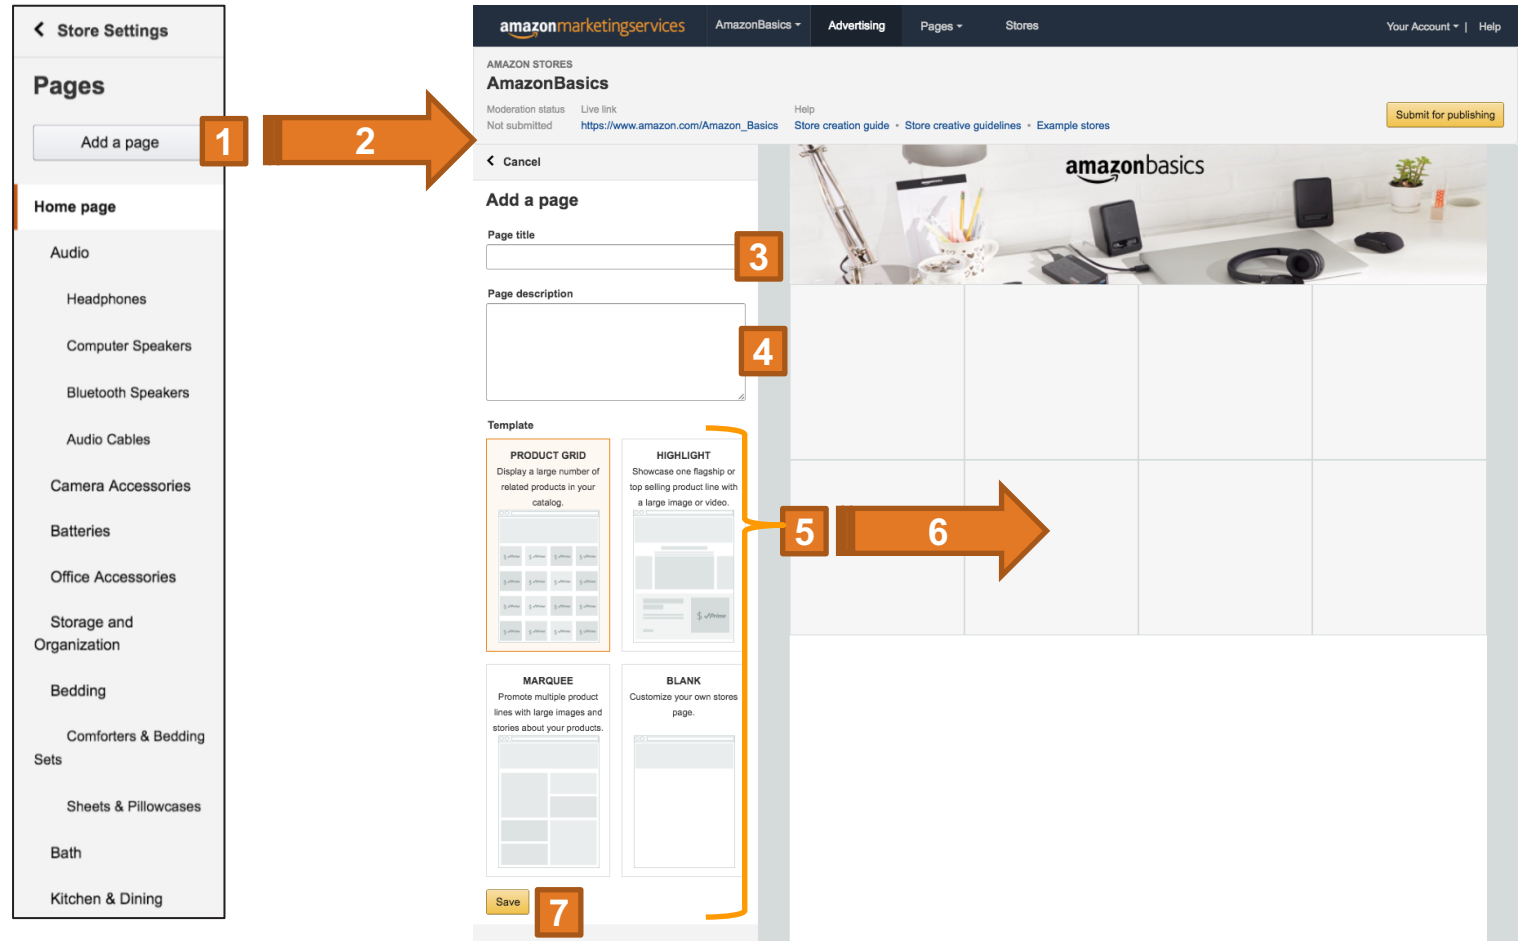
Store Settings

Pages

Add a page

1

2

Home page

Audio

Headphones

Computer Speakers

Bluetooth Speakers

Audio Cables

Camera Accessories

Batteries

Office Accessories

Storage and Organization

Bedding

Comforters & Bedding Sets

Sheets & Pillowcases

Bath

Kitchen & Dining

amazonmarketingservices AmazonBasics Advertising Pages Stores Your Account | Help

AMAZON STORES

AmazonBasics

Moderation status
Not submitted

Live link
https://www.amazon.com/Amazon_Basics

Help
Store creation guide • Store creative guidelines • Example stores

Submit for publishing

Cancel

Add a page

Page title

3

Page description

4

Template

PRODUCT GRID
Display a large number of related products in your catalog.

HIGHLIGHT
Showcase one flagship or top selling product line with a large image or video.

5

6

MARQUEE
Promote multiple product lines with large images and stories about your products.

BLANK
Customize your own stores page.

Save

7

amazonbasics